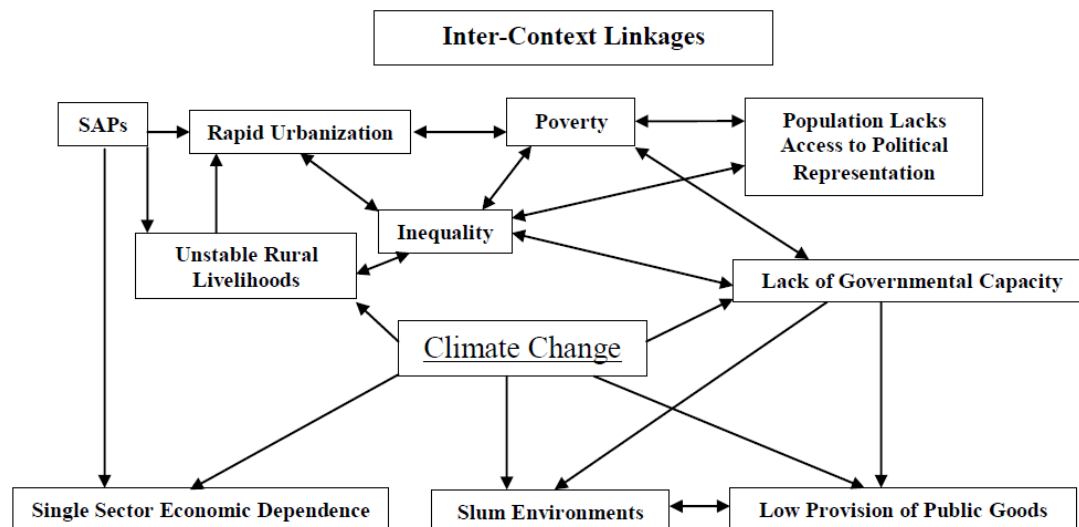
Inter-Context Linkages

SAPs

Rapid Urbanization

Poverty

Population Lacks Access to Political Representation

Inequality

Unstable Rural Livelihoods

Lack of Governmental Capacity

Climate Change

Single Sector Economic Dependence

Slum Environments

Low Provision of Public Goods